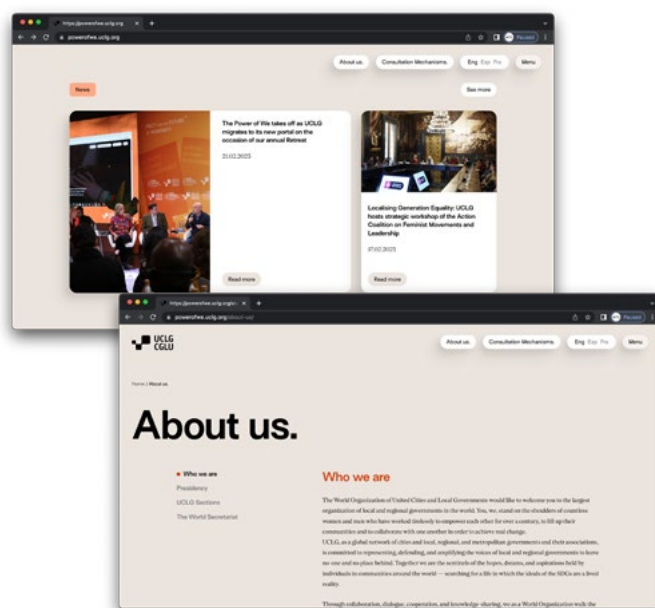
https://powerofwe.uclg.org

powerofwe.uclg.org

About us. Consultation Mechanisms. Eng Esp Fra Menu

News

See more

The Power of We takes off as UCLG migrates to its new portal on the occasion of our annual Retreat

21.02.2023

Read more

Localising Generation Equality: UCLG hosts strategic workshop of the Action Coalition on Feminist Movements and Leadership

17.02.2023

Read more

https://powerofwe.uclg.org/about-us/

powerofwe.uclg.org/about-us/

UCLG CGLU

About us. Consultation Mechanisms. Eng Esp Fra Menu

Home / About us

About us.

• Who we are

Presidency

UCLG Sections

The World Secretariat

Who we are

The World Organization of United Cities and Local Governments would like to welcome you to the largest organization of local and regional governments in the world. You, we, stand on the shoulders of countless women and men who have worked tirelessly to empower each other for over a century, to lift up their communities and to collaborate with one another in order to achieve real change.

UCLG, as a global network of cities and local, regional, and metropolitan governments and their associations, is committed to representing, defending, and amplifying the voices of local and regional governments to leave no-one and no place behind. Together we are the sentinels of the hopes, dreams, and aspirations held by individuals in communities around the world — searching for a life in which the ideals of the SDGs are a lived reality.

Through collaboration, dialogue, cooperation, and knowledge-sharing, we as a World Organization walk the